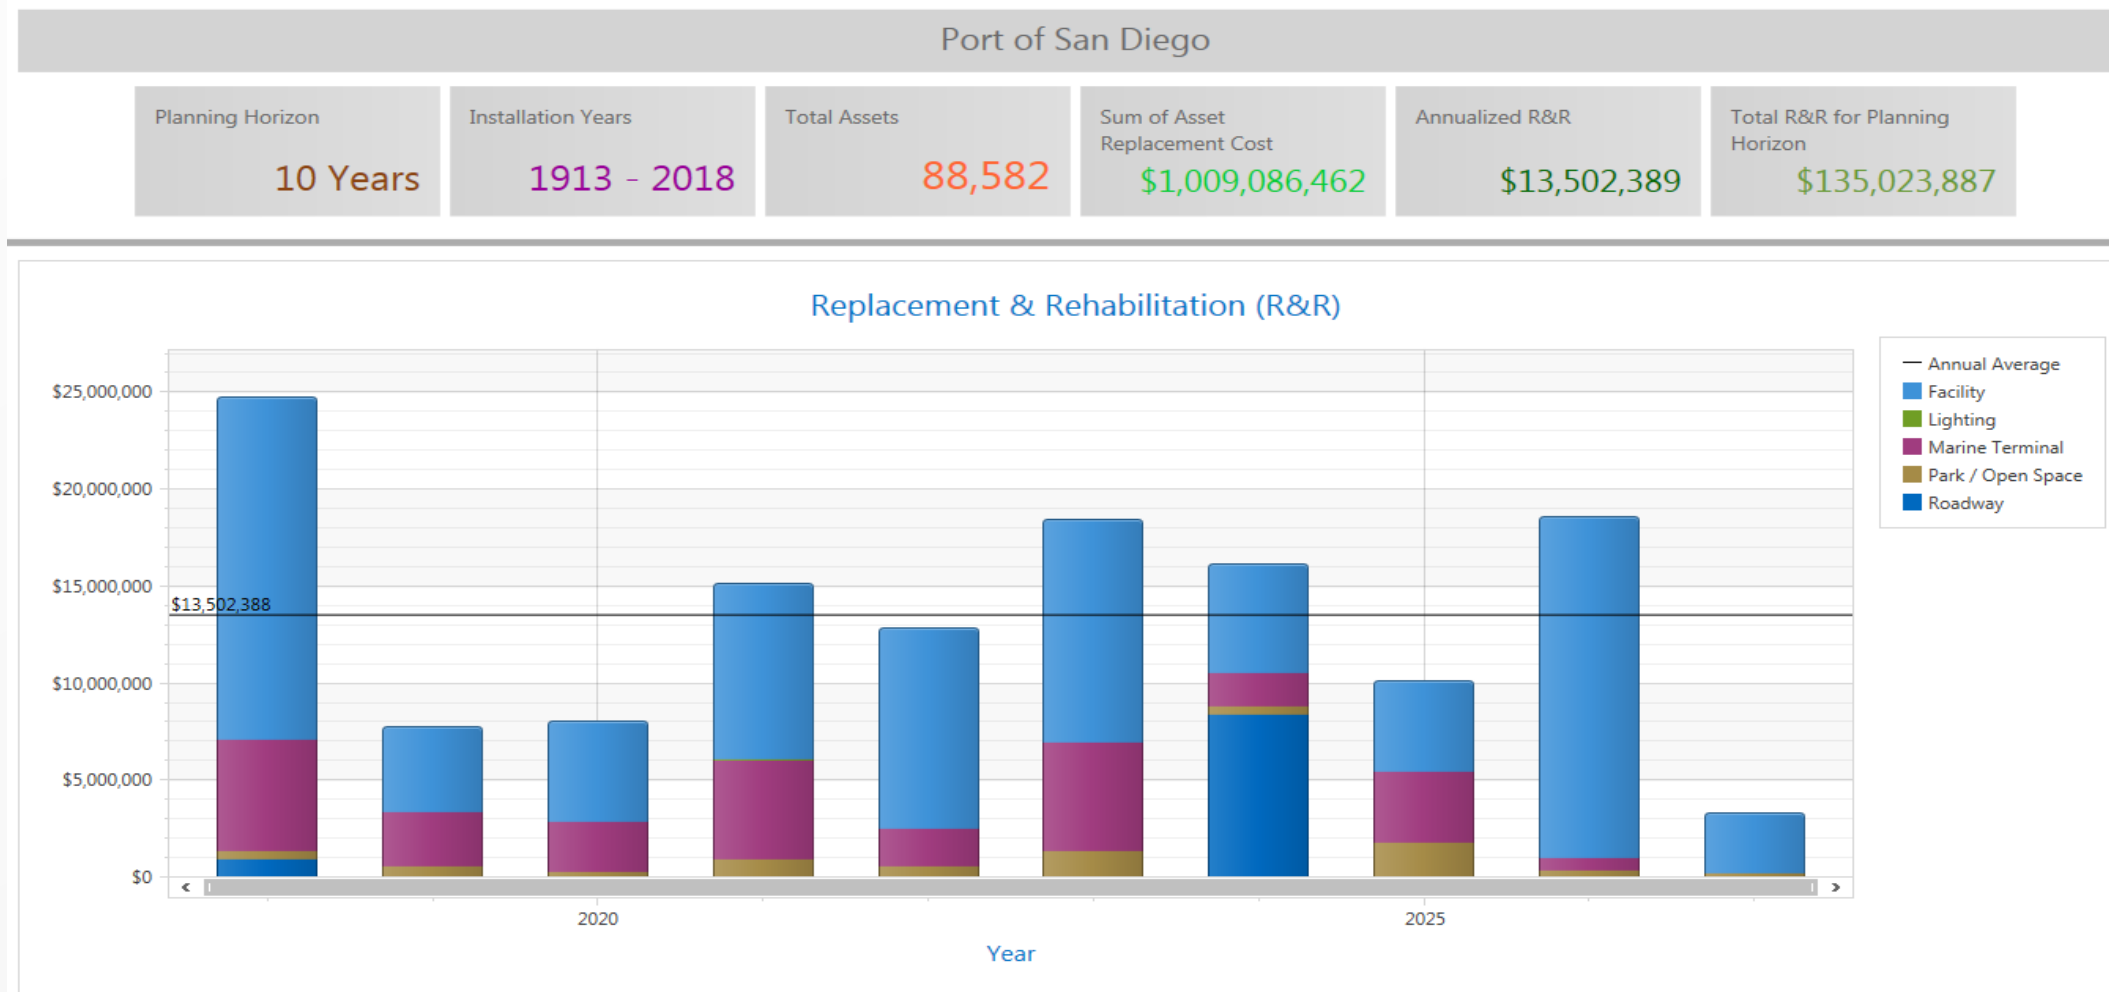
Port of San Diego

Planning Horizon
10 Years

Installation Years
1913 - 2018

Total Assets
88,582

Sum of Asset Replacement Cost
$1,009,086,462

Annualized R&R
$13,502,389

Total R&R for Planning Horizon
$135,023,887

Replacement & Rehabilitation (R&R)

$25,000,000
$20,000,000
$15,000,000
$10,000,000
$5,000,000
$0

$13,502,388

2020
2025

Year

Annual Average
Facility
Lighting
Marine Terminal
Park / Open Space
Roadway